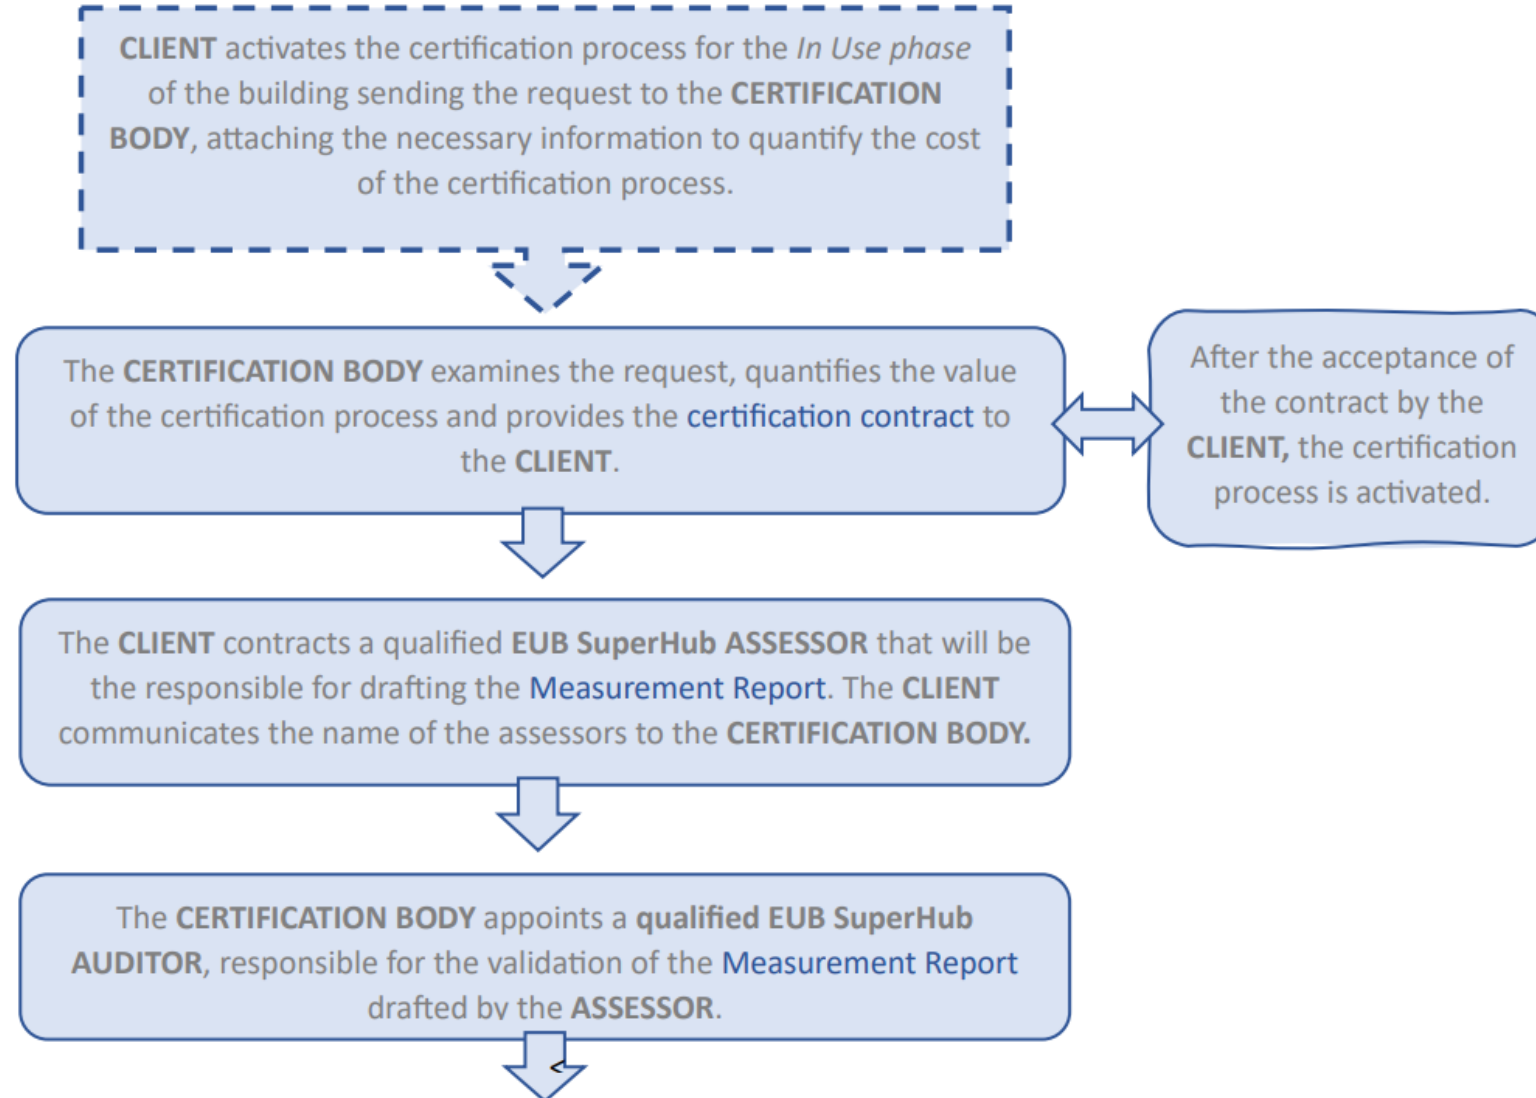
CLIENT activates the certification process for the In Use phase of the building sending the request to the CERTIFICATION BODY, attaching the necessary information to quantify the cost of the certification process.

The CERTIFICATION BODY examines the request, quantifies the value of the certification process and provides the certification contract to the CLIENT.

After the acceptance of the contract by the CLIENT, the certification process is activated.

The CLIENT contracts a qualified EUB SuperHub ASSESSOR that will be the responsible for drafting the Measurement Report. The CLIENT communicates the name of the assessors to the CERTIFICATION BODY.

The CERTIFICATION BODY appoints a qualified EUB SuperHub AUDITOR, responsible for the validation of the Measurement Report drafted by the ASSESSOR.